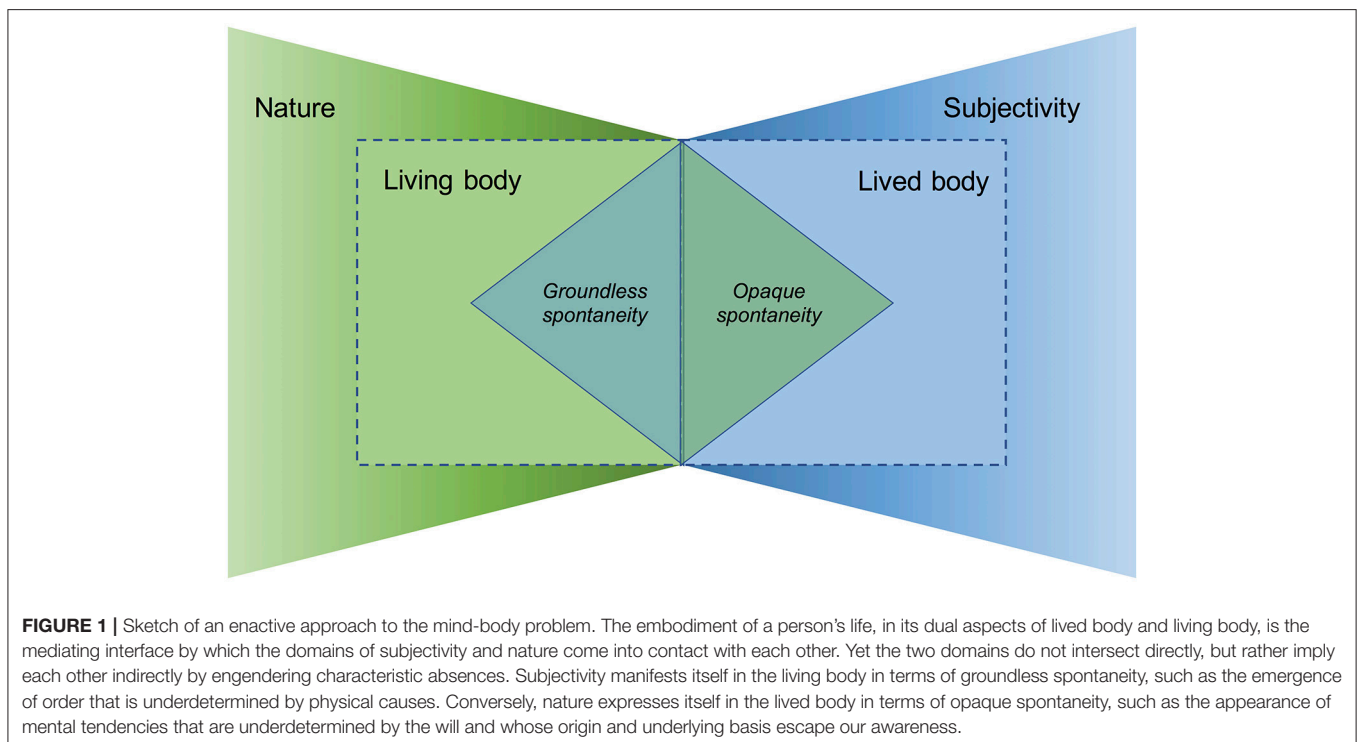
Nature

Subjectivity

Living body

Lived body

Groundless spontaneity

Opaque spontaneity

**FIGURE 1 |** Sketch of an enactive approach to the mind-body problem. The embodiment of a person's life, in its dual aspects of lived body and living body, is the mediating interface by which the domains of subjectivity and nature come into contact with each other. Yet the two domains do not intersect directly, but rather imply each other indirectly by engendering characteristic absences. Subjectivity manifests itself in the living body in terms of groundless spontaneity, such as the emergence of order that is underdetermined by physical causes. Conversely, nature expresses itself in the lived body in terms of opaque spontaneity, such as the appearance of mental tendencies that are underdetermined by the will and whose origin and underlying basis escape our awareness.